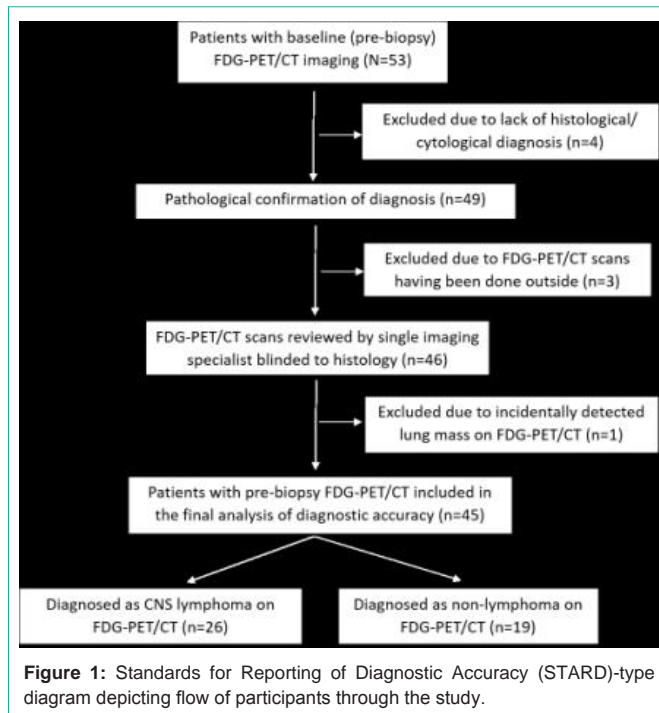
Patients with baseline (pre-biopsy) FDG-PET/CT imaging (N=53)

Excluded due to lack of histological/ cytological diagnosis (n=4)

Pathological confirmation of diagnosis (n=49)

Excluded due to FDG-PET/CT scans having been done outside (n=3)

FDG-PET/CT scans reviewed by single imaging specialist blinded to histology (n=46)

Excluded due to incidentally detected lung mass on FDG-PET/CT (n=1)

Patients with pre-biopsy FDG-PET/CT included in the final analysis of diagnostic accuracy (n=45)

Diagnosed as CNS lymphoma on FDG-PET/CT (n=26)

Diagnosed as non-lymphoma on FDG-PET/CT (n=19)

**Figure 1:** Standards for Reporting of Diagnostic Accuracy (STARD)-type diagram depicting flow of participants through the study.